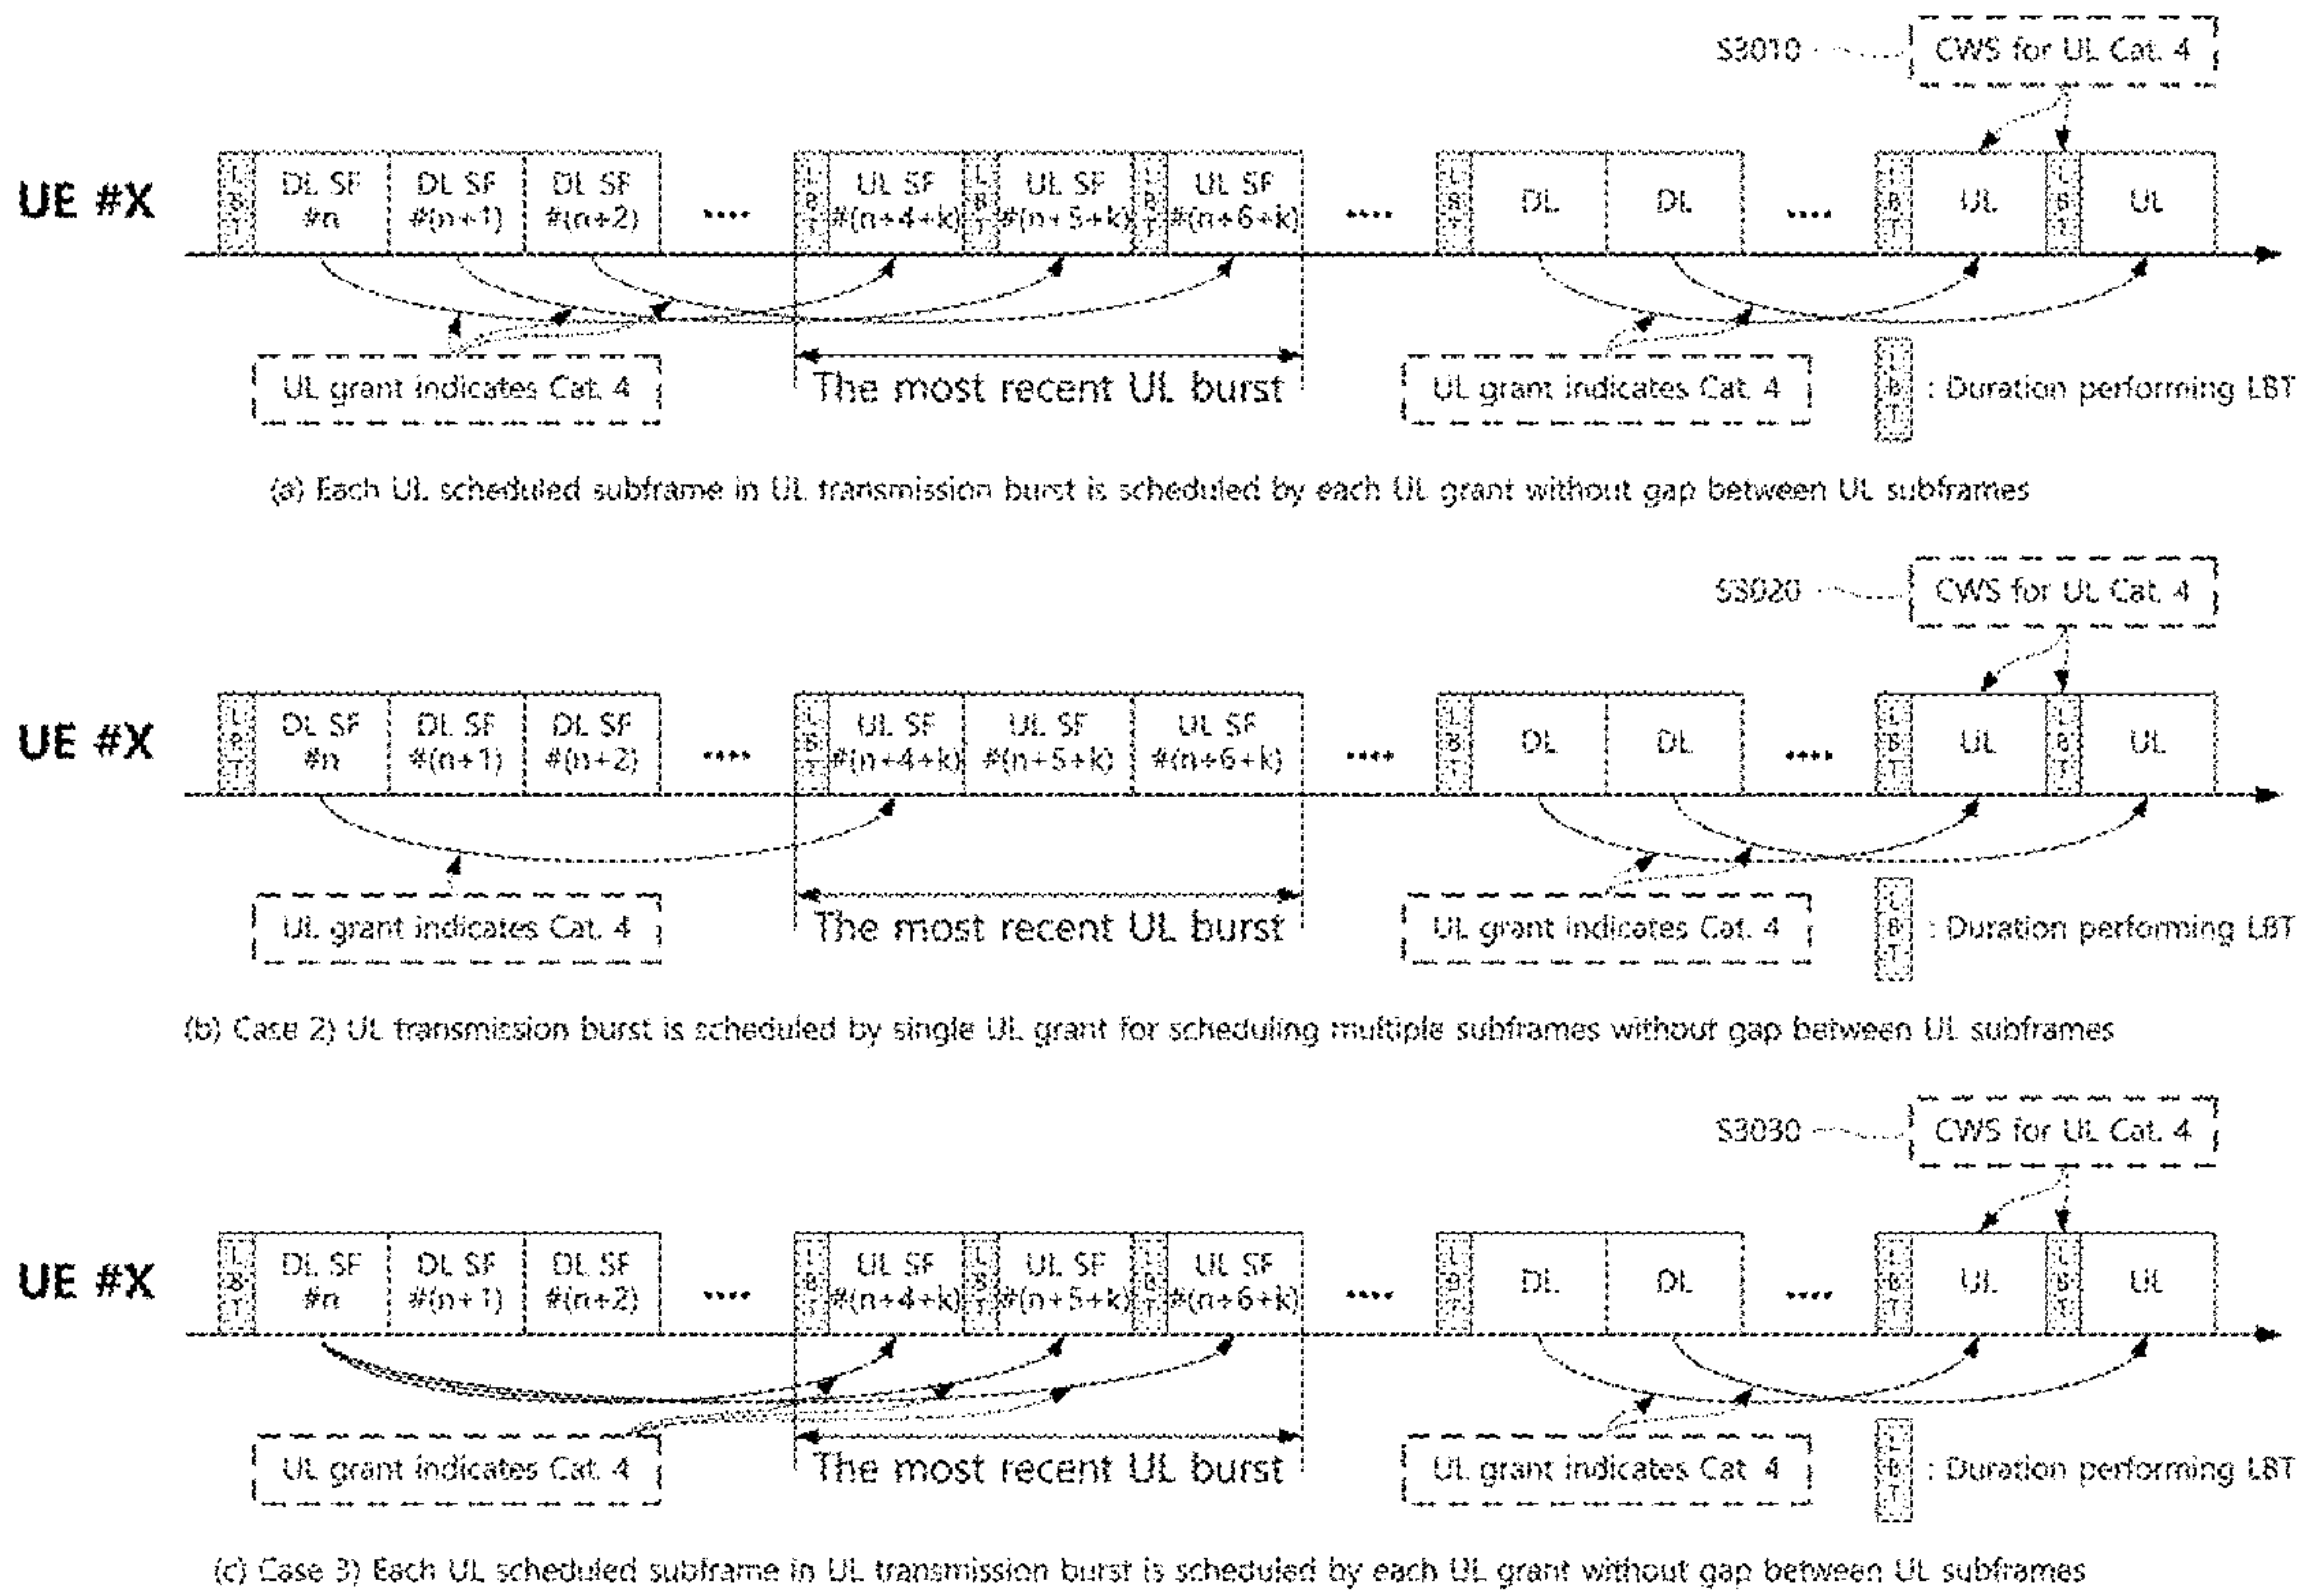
S3010 CWS for UL Cat. 4

UE #X

LBT DL SF #n DL SF #(n+1) DL SF #(n+2) .... LBT UL SF #(n+4+k) LBT UL SF #(n+5+k) LBT UL SF #(n+6+k) .... LBT DL DL .... LBT UL LBT UL

UL grant indicates Cat. 4

The most recent UL burst

UL grant indicates Cat. 4

LBT : Duration performing LBT

(a) Each UL scheduled subframe in UL transmission burst is scheduled by each UL grant without gap between UL subframes

S3020 CWS for UL Cat. 4

UE #X

LBT DL SF #n DL SF #(n+1) DL SF #(n+2) .... LBT UL SF #(n+4+k) UL SF #(n+5+k) UL SF #(n+6+k) .... LBT DL DL .... LBT UL LBT UL

UL grant indicates Cat. 4

The most recent UL burst

UL grant indicates Cat. 4

LBT : Duration performing LBT

(b) Case 2) UL transmission burst is scheduled by single UL grant for scheduling multiple subframes without gap between UL subframes

S3030 CWS for UL Cat. 4

UE #X

LBT DL SF #n DL SF #(n+1) DL SF #(n+2) .... LBT UL SF #(n+4+k) LBT UL SF #(n+5+k) LBT UL SF #(n+6+k) .... LBT DL DL .... LBT UL LBT UL

UL grant indicates Cat. 4

The most recent UL burst

UL grant indicates Cat. 4

LBT : Duration performing LBT

(c) Case 3) Each UL scheduled subframe in UL transmission burst is scheduled by each UL grant without gap between UL subframes